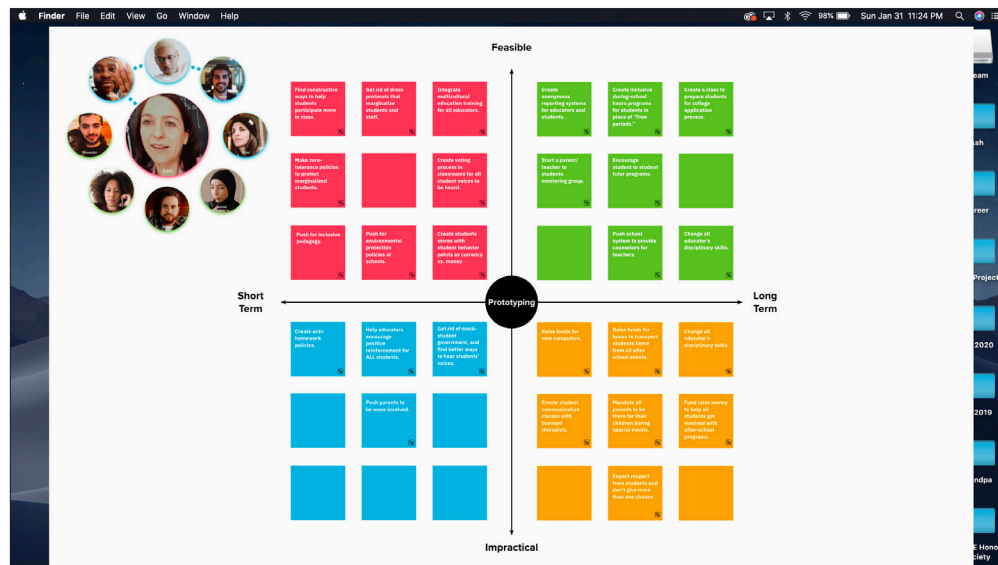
Finder File Edit View Go Window Help

98% Sun Jan 31 11:24 PM

Feasible

Find constructive ways to help students participate more in class.

Get rid of dress protocols that marginalize students and staff.

Integrate multicultural education training for all educators.

Make zero-tolerance policies to protect marginalized students.

Create voting process in classrooms for all student voices to be heard.

Push for inclusive pedagogy.

Push for environmental protection policies at schools.

Create students stores with student behavior points as currency vs. money

Create anonymous reporting systems for educators and students.

Create inclusive during-school hours programs for students in place of "free periods."

Create a class to prepare students for college application process.

Start a parent/teacher to students mentoring group.

Encourage student to student tutor programs.

Push school system to provide counselors for teachers.

Change all educator's disciplinary skills.

Short Term

Prototyping

Long Term

Create anti-homework policies.

Help educators encourage positive reinforcement for ALL students.

Get rid of mock-student government, and find better ways to hear students' voices.

Push parents to be more involved.

Raise funds for new computers.

Raise funds for buses to transport students home from all after school events.

Change all educator's disciplinary skills.

Create student communication classes with licensed therapists.

Mandate all parents to be there for their children during special events.

Fund raise money to help all students get involved with after-school programs.

Expect respect from students and don't give more than one chance.

Impractical

eam

sh

reer

Project

2020

2019

ndpa

E Hono
ciety